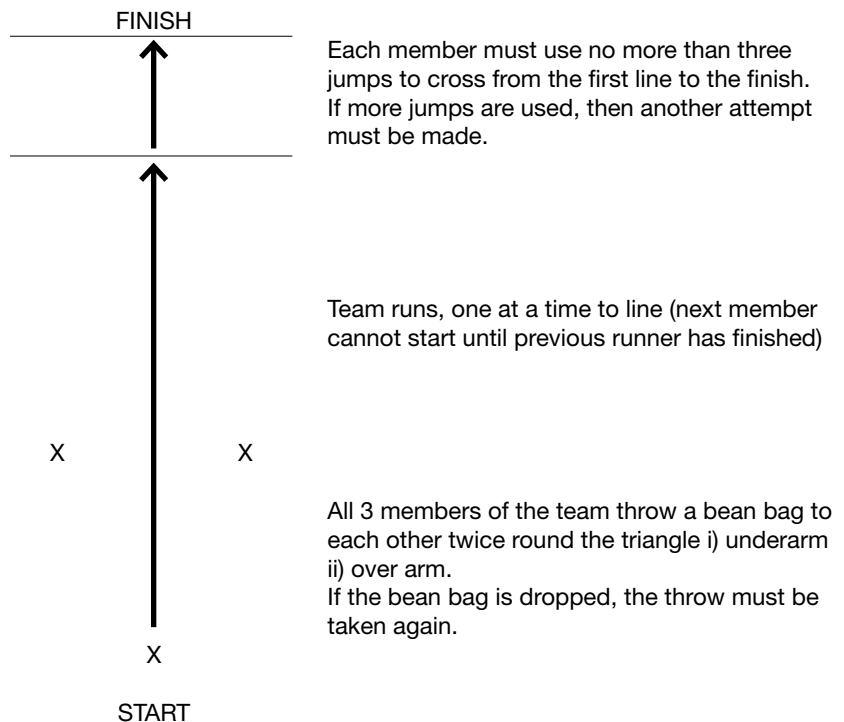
FINISH

Each member must use no more than three jumps to cross from the first line to the finish. If more jumps are used, then another attempt must be made.

Team runs, one at a time to line (next member cannot start until previous runner has finished)

X X

All 3 members of the team throw a bean bag to each other twice round the triangle i) underarm ii) over arm.
If the bean bag is dropped, the throw must be taken again.

X

START